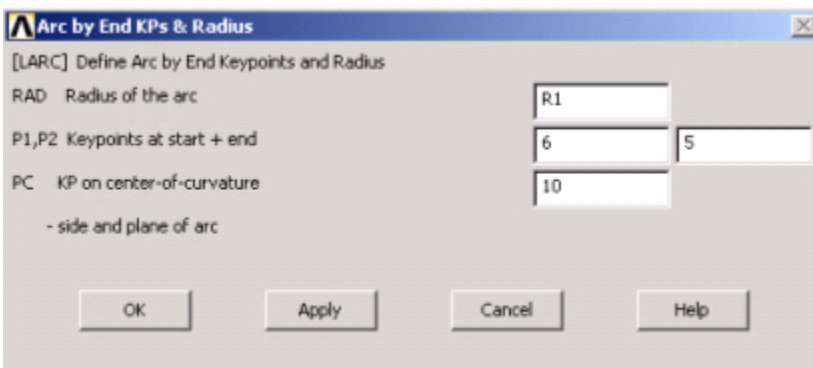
Arc by End KPs & Radius

[LARC] Define Arc by End Keypoints and Radius

RAD Radius of the arc
R1

P1,P2 Keypoints at start + end
6
5

PC KP on center-of-curvature
10

- side and plane of arc

OK
Apply
Cancel
Help